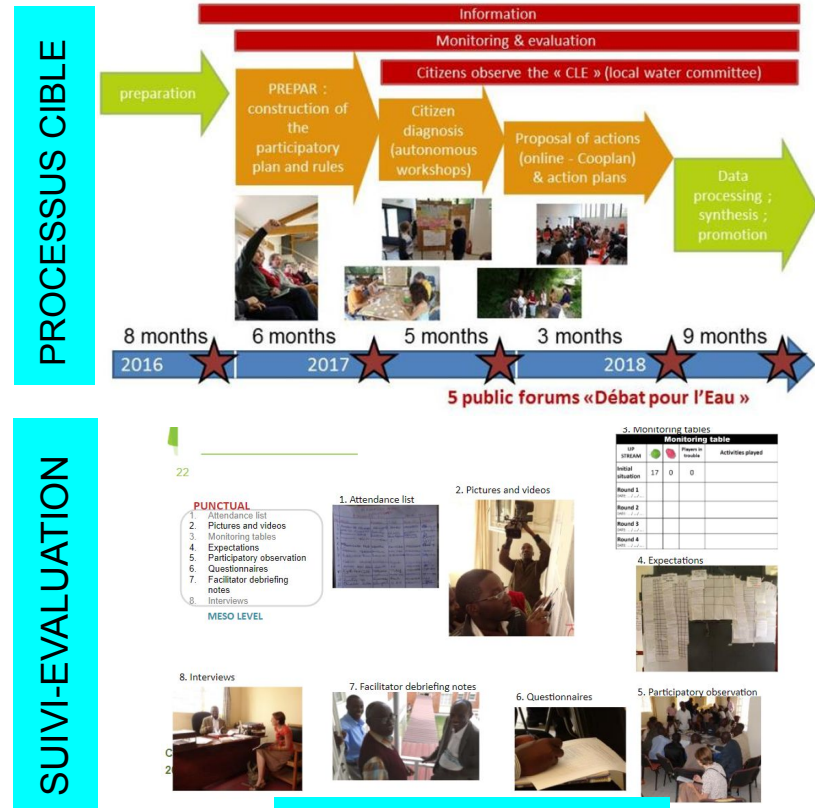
PROCESSUS CIBLE

Information

Monitoring & evaluation

Citizens observe the « CLE » (local water committee)

preparation

PREPAR : construction of the participatory plan and rules

Citizen diagnosis (autonomous workshops)

Proposal of actions (online - Cooplan) & action plans

Data processing ; synthesis ; promotion

8 months
6 months
5 months
3 months
9 months

2016
2017
2018

5 public forums «Débat pour l'Eau »

SUIVI-EVALUATION

22

PUNCTUAL
1. Attendance list
2. Pictures and videos
3. Monitoring tables
4. Expectations
5. Participatory observation
6. Questionnaires
7. Facilitator debriefing notes
8. Interviews

MESO LEVEL

1. Attendance list

2. Pictures and videos

3. Monitoring tables

| Monitoring table | | | | |
|---|---|---|---|---|
| UP STREAM | | | Players in trouble | Activities played |
| Initial situation | 17 | 0 | 0 | |
| Round 1 | | | | |
| Round 2 | | | | |
| Round 3 | | | | |
| Round 4 | | | | |

4. Expectations

8. Interviews

7. Facilitator debriefing notes

6. Questionnaires

5. Participatory observation

C
2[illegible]